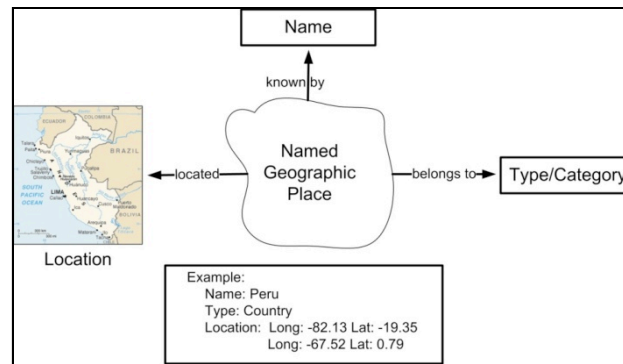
Name

known by

Named Geographic Place

located

belongs to

Type/Category

ECUADOR
COLOMBIA
BRAZIL
LIMA
SOUTH PACIFIC OCEAN
BOLIVIA

Location

Example:
Name: Peru
Type: Country
Location: Long: -82.13 Lat: -19.35
Long: -67.52 Lat: 0.79